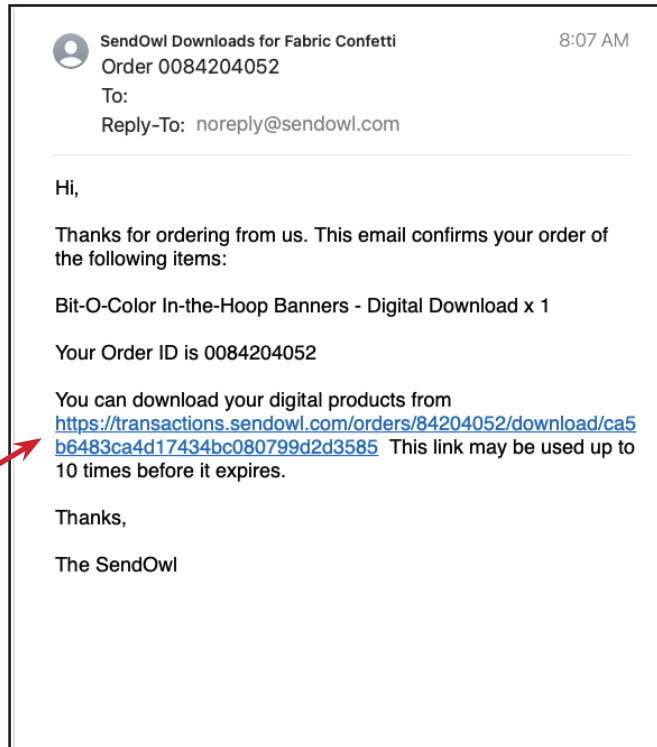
SendOwl Downloads for Fabric Confetti
8:07 AM
Order 0084204052
To:
Reply-To: noreply@sendowl.com

Hi,

Thanks for ordering from us. This email confirms your order of the following items:

Bit-O-Color In-the-Hoop Banners - Digital Download x 1

Your Order ID is 0084204052

You can download your digital products from https://transactions.sendowl.com/orders/84204052/download/ca5b6483ca4d17434bc080799d2d3585 This link may be used up to 10 times before it expires.

Thanks,

The SendOwl